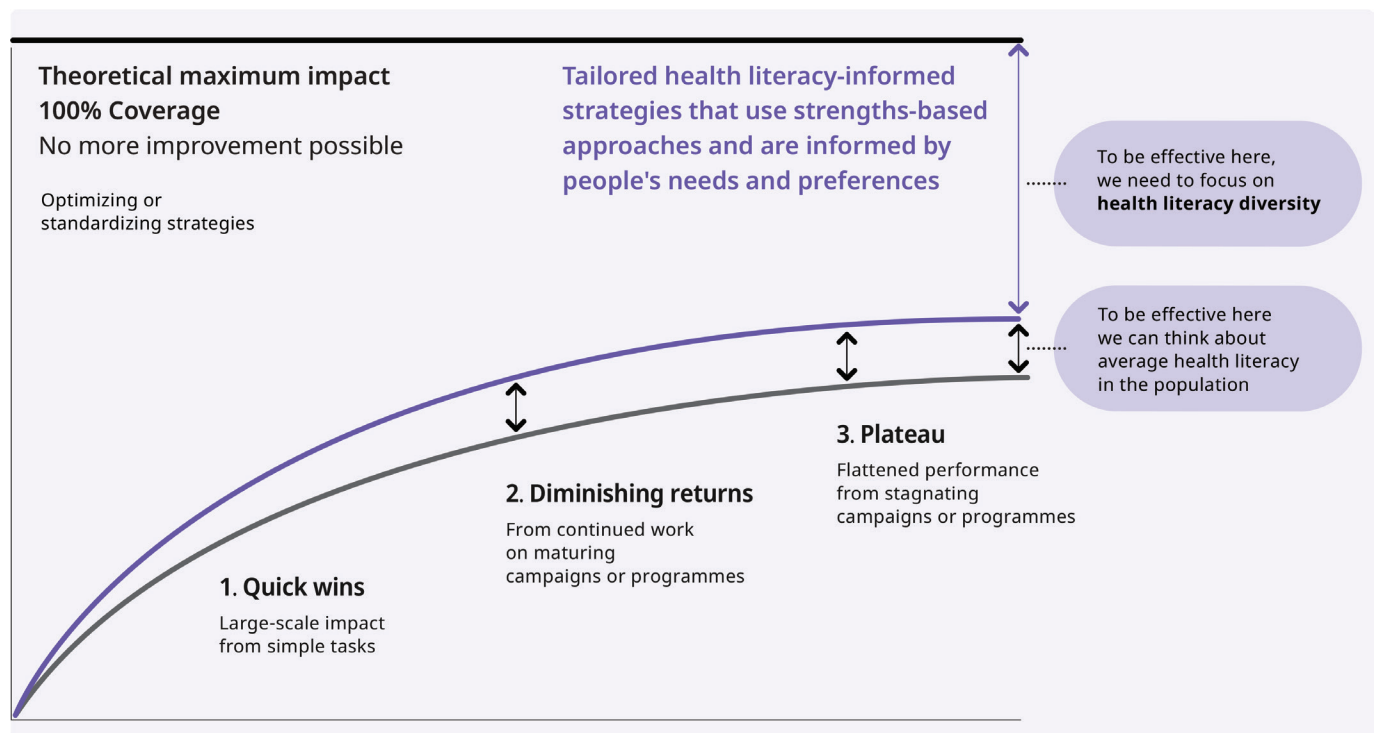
Theoretical maximum impact
100% Coverage
No more improvement possible

Optimizing or standardizing strategies

Tailored health literacy-informed strategies that use strengths-based approaches and are informed by people's needs and preferences

To be effective here, we need to focus on **health literacy diversity**

To be effective here we can think about average health literacy in the population

3. Plateau
Flattened performance from stagnating campaigns or programmes

2. Diminishing returns
From continued work on maturing campaigns or programmes

1. Quick wins
Large-scale impact from simple tasks